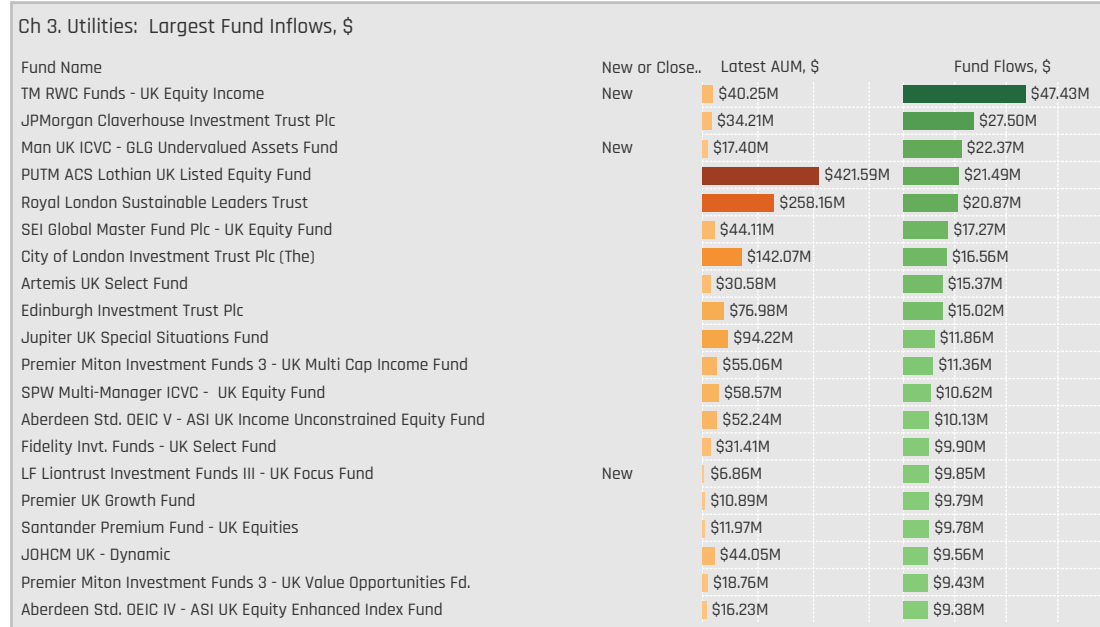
Ch 3. Utilities: Largest Fund Inflows, $

| Fund Name | New or Close.. | Latest AUM, $ | Fund Flows, $ |
|---|---|---|---|
| TM RWC Funds - UK Equity Income | New | $40.25M | $47.43M |
| JPMorgan Claverhouse Investment Trust Plc | | $34.21M | $27.50M |
| Man UK ICVC - GLG Undervalued Assets Fund | New | $17.40M | $22.37M |
| PUTM ACS Lothian UK Listed Equity Fund | | $421.59M | $21.49M |
| Royal London Sustainable Leaders Trust | | $258.16M | $20.87M |
| SEI Global Master Fund Plc - UK Equity Fund | | $44.11M | $17.27M |
| City of London Investment Trust Plc (The) | | $142.07M | $16.56M |
| Artemis UK Select Fund | | $30.58M | $15.37M |
| Edinburgh Investment Trust Plc | | $76.98M | $15.02M |
| Jupiter UK Special Situations Fund | | $94.22M | $11.86M |
| Premier Miton Investment Funds 3 - UK Multi Cap Income Fund | | $55.06M | $11.36M |
| SPW Multi-Manager ICVC - UK Equity Fund | | $58.57M | $10.62M |
| Aberdeen Std. OEIC V - ASI UK Income Unconstrained Equity Fund | | $52.24M | $10.13M |
| Fidelity Invt. Funds - UK Select Fund | | $31.41M | $9.90M |
| LF Liontrust Investment Funds III - UK Focus Fund | New | $6.86M | $9.85M |
| Premier UK Growth Fund | | $10.89M | $9.79M |
| Santander Premium Fund - UK Equities | | $11.97M | $9.78M |
| JOHCM UK - Dynamic | | $44.05M | $9.56M |
| Premier Miton Investment Funds 3 - UK Value Opportunities Fd. | | $18.76M | $9.43M |
| Aberdeen Std. OEIC IV - ASI UK Equity Enhanced Index Fund | | $16.23M | $9.38M |